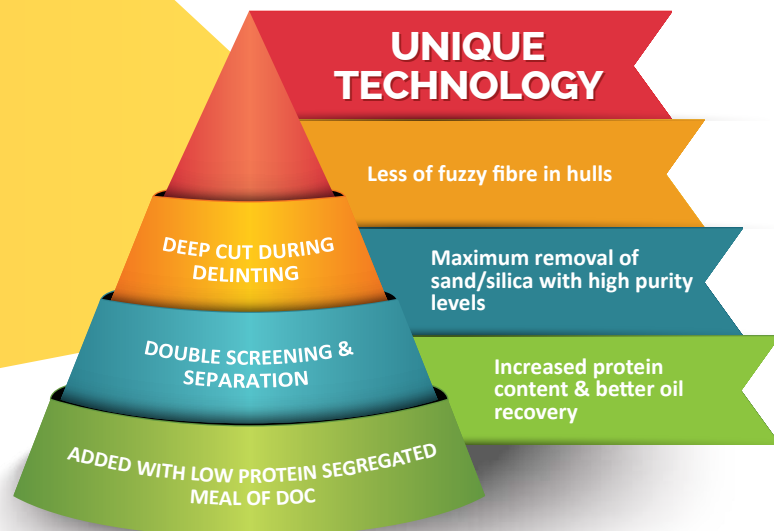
UNIQUE TECHNOLOGY

Less of fuzzy fibre in hulls

DEEP CUT DURING DELINTING

Maximum removal of sand/silica with high purity levels

DOUBLE SCREENING & SEPARATION

Increased protein content & better oil recovery

ADDED WITH LOW PROTEIN SEGREGATED MEAL OF DOC